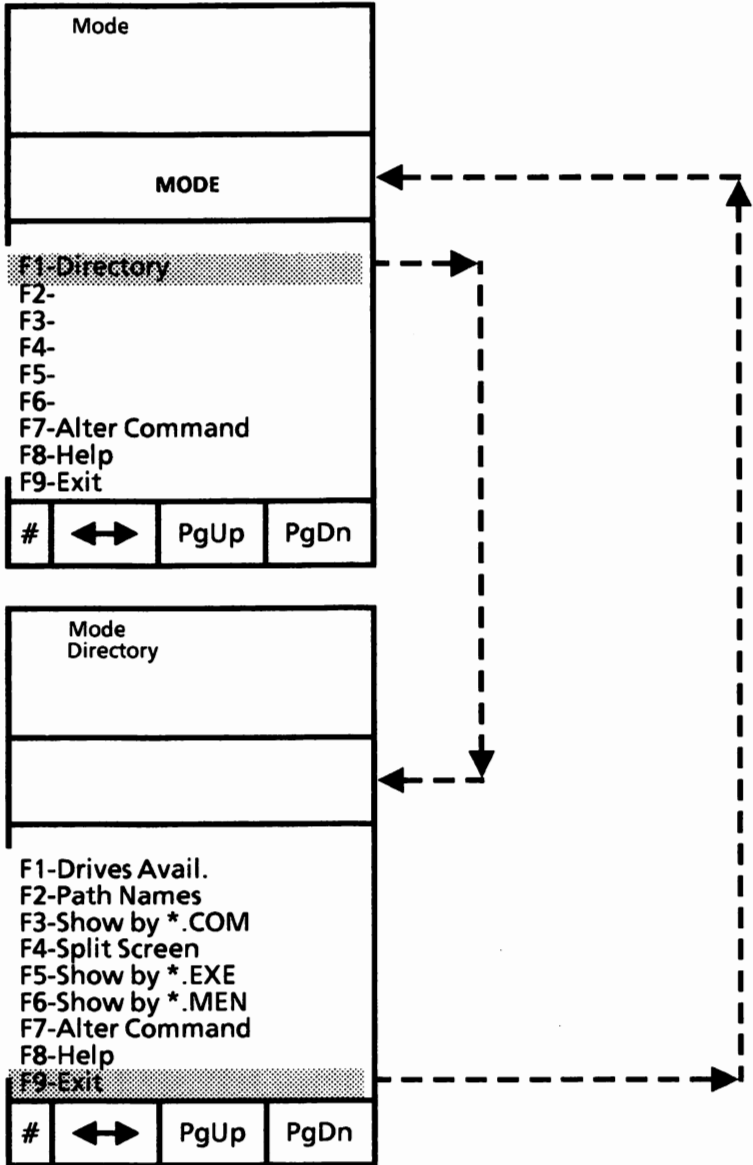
Mode

MODE

F1-Directory
F2-
F3-
F4-
F5-
F6-
F7-Alter Command
F8-Help
F9-Exit

| # | ↔ | PgUp | PgDn |
|---|---|---|---|

Mode
Directory

F1-Drives Avail.
F2-Path Names
F3-Show by *.COM
F4-Split Screen
F5-Show by *.EXE
F6-Show by *.MEN
F7-Alter Command
F8-Help
F9-Exit

| # | ↔ | PgUp | PgDn |
|---|---|---|---|